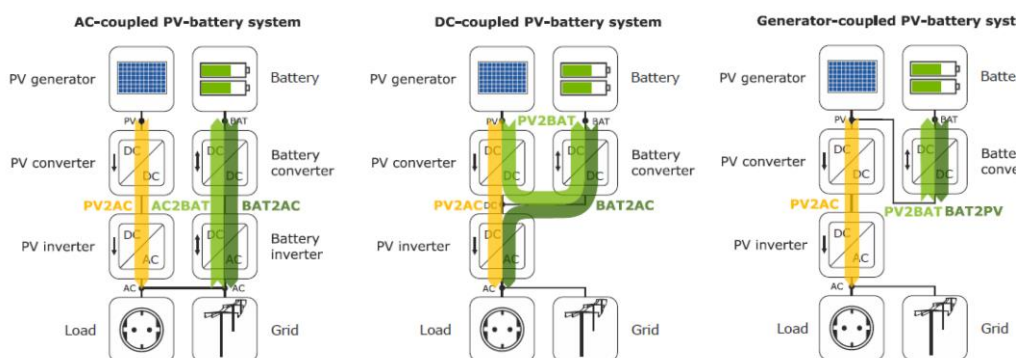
AC-coupled PV-battery system

PV generator
Battery
PV
BAT
PV converter
DC
DC
DC
DC
Battery converter
PV2AC
AC2BAT
BAT2AC
PV inverter
DC
AC
DC
AC
Battery inverter
AC
AC
Load
Grid

DC-coupled PV-battery system

PV generator
Battery
PV
PV2BAT
BAT
PV converter
DC
DC
DC
DC
Battery converter
PV2AC
DC
BAT2AC
PV inverter
DC
AC
AC
Load
Grid

Generator-coupled PV-battery syst

PV generator
Batte
PV
BAT
PV converter
DC
DC
DC
DC
Batte conve
PV2AC
PV2BAT
BAT2PV
PV inverter
DC
AC
AC
Load
Grid